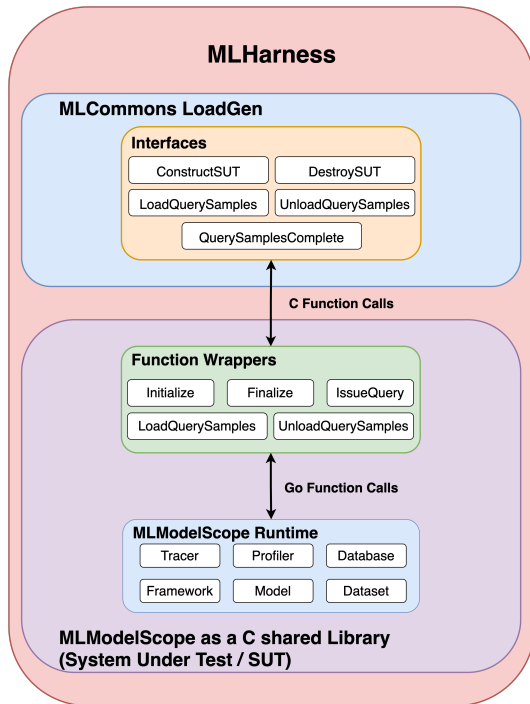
MLHarness

MLCommons LoadGen

Interfaces

ConstructSUT

DestroySUT

LoadQuerySamples

UnloadQuerySamples

QuerySamplesComplete

C Function Calls

Function Wrappers

Initialize

Finalize

IssueQuery

LoadQuerySamples

UnloadQuerySamples

Go Function Calls

MLModelScope Runtime

Tracer

Profiler

Database

Framework

Model

Dataset

MLModelScope as a C shared Library (System Under Test / SUT)